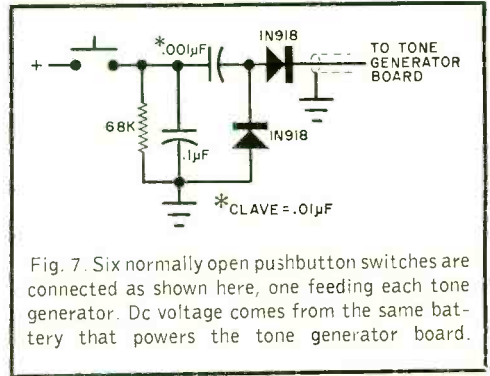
+

*.001μF

IN918

TO TONE GENERATOR BOARD

68K

.1μF

IN918

*CLAVE = .01μF

Fig. 7. Six normally open pushbutton switches are connected as shown here, one feeding each tone generator. Dc voltage comes from the same battery that powers the tone generator board.